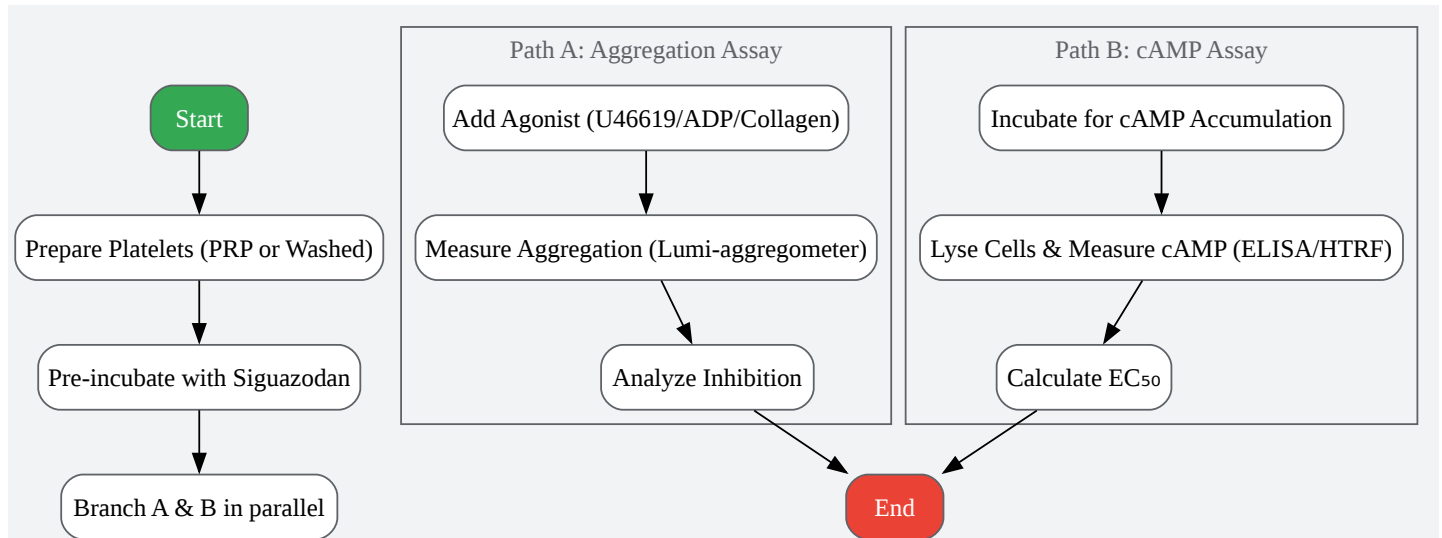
Start

Prepare Platelets (PRP or Washed)

Pre-incubate with Siguazodan

Branch A & B in parallel

Path A: Aggregation Assay

Add Agonist (U46619/ADP/Collagen)

Measure Aggregation (Lumi-aggregometer)

Analyze Inhibition

Path B: cAMP Assay

Incubate for cAMP Accumulation

Lyse Cells & Measure cAMP (ELISA/HTRF)

Calculate EC₅₀

End